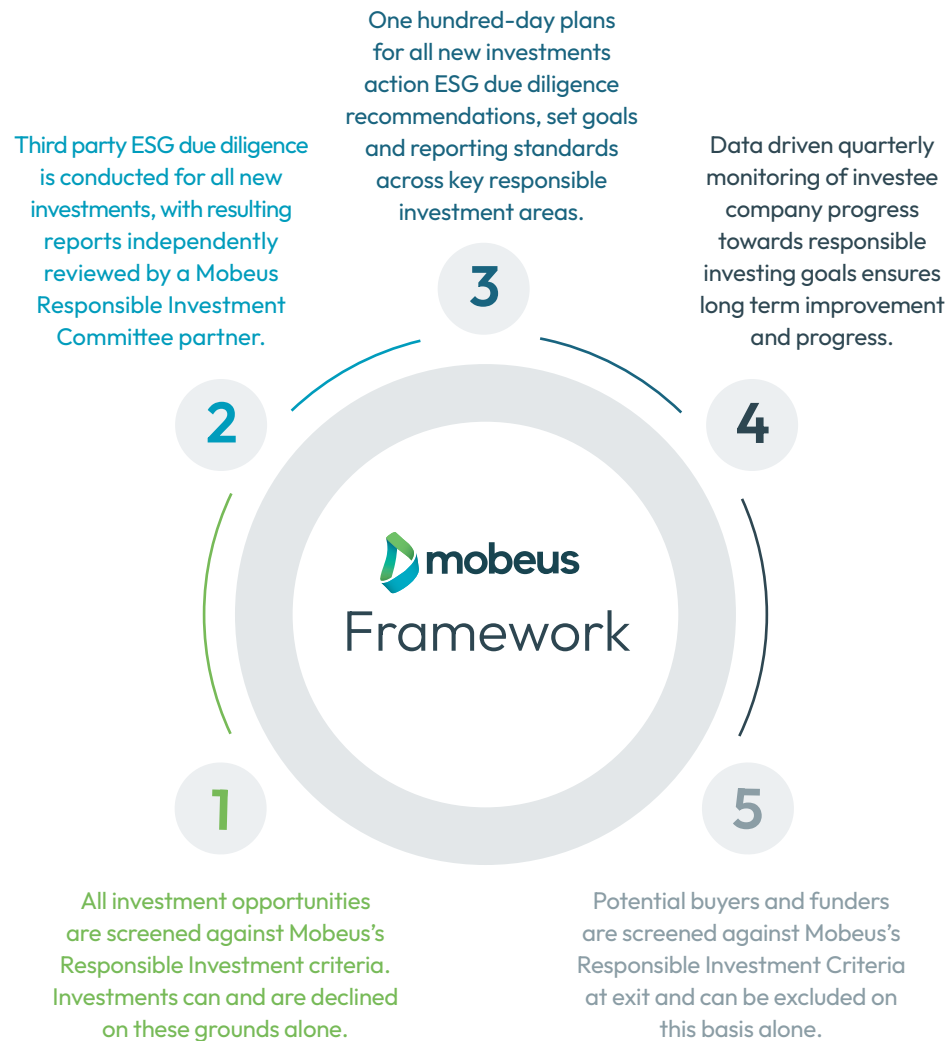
One hundred-day plans for all new investments action ESG due diligence recommendations, set goals and reporting standards across key responsible investment areas.

Third party ESG due diligence is conducted for all new investments, with resulting reports independently reviewed by a Mobeus Responsible Investment Committee partner.

Data driven quarterly monitoring of investee company progress towards responsible investing goals ensures long term improvement and progress.

3

2

4

mobeus
Framework

1

5

All investment opportunities are screened against Mobeus's Responsible Investment criteria. Investments can and are declined on these grounds alone.

Potential buyers and funders are screened against Mobeus's Responsible Investment Criteria at exit and can be excluded on this basis alone.